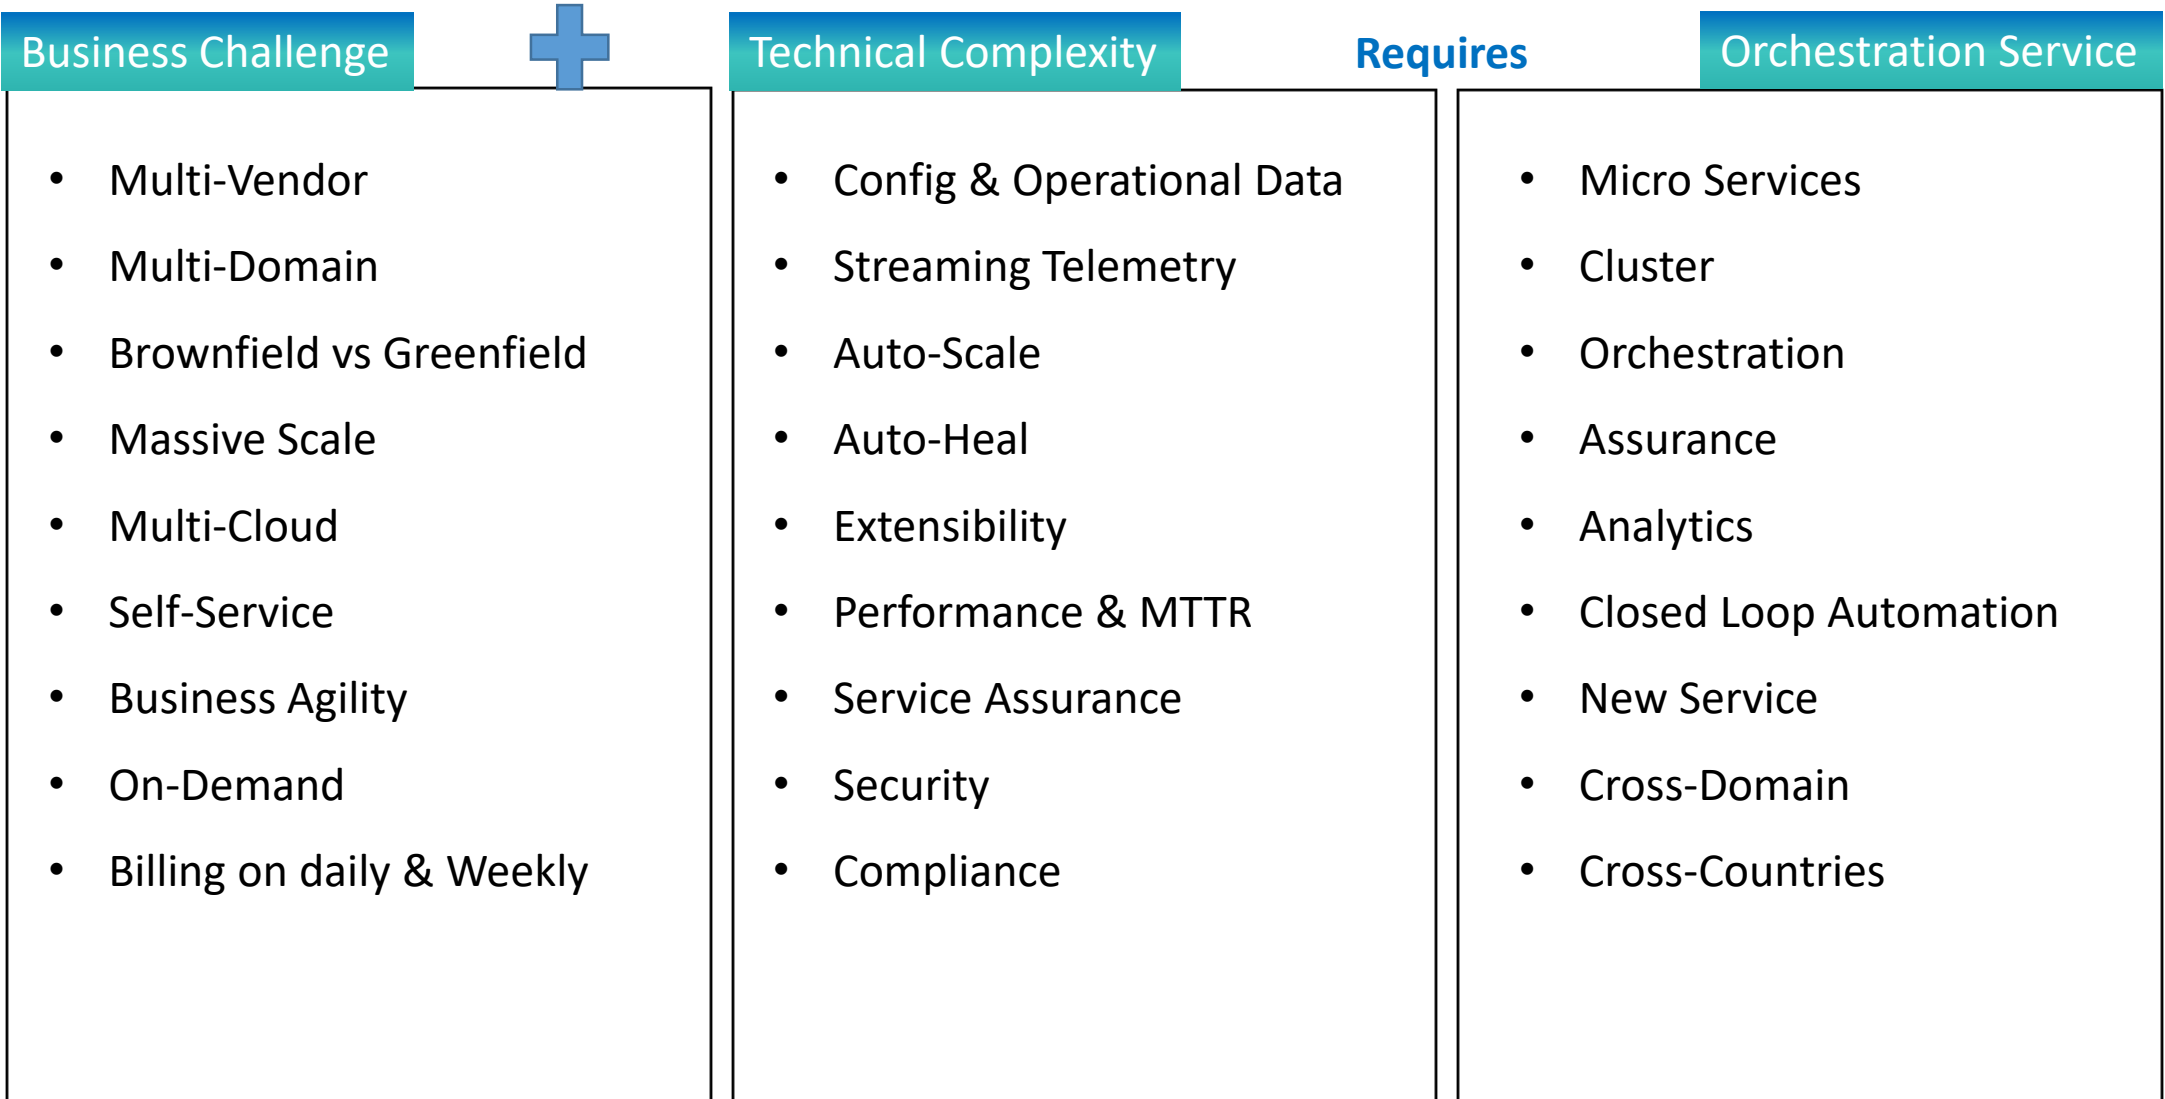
Business Challenge

- Multi-Vendor
- Multi-Domain
- Brownfield vs Greenfield
- Massive Scale
- Multi-Cloud
- Self-Service
- Business Agility
- On-Demand
- Billing on daily & Weekly

Technical Complexity

- Config & Operational Data
- Streaming Telemetry
- Auto-Scale
- Auto-Heal
- Extensibility
- Performance & MTTR
- Service Assurance
- Security
- Compliance

Requires

Orchestration Service

- Micro Services
- Cluster
- Orchestration
- Assurance
- Analytics
- Closed Loop Automation
- New Service
- Cross-Domain
- Cross-Countries